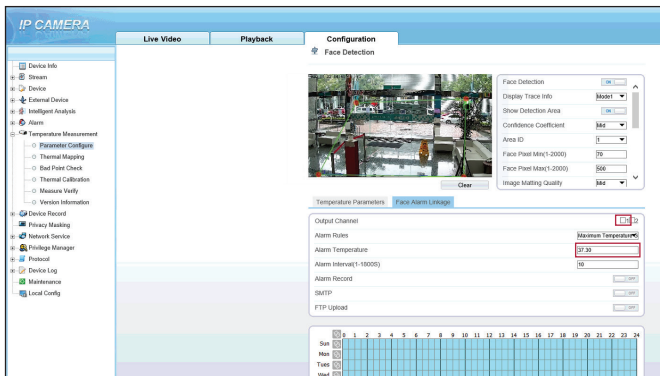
IP CAMERA

Live Video
Playback
Configuration

Face Detection

Device Info
Stream
Device
External Device
Intelligent Analysis
Alarm
Temperature Measurement
Parameter Configure
Thermal Mapping
Bad Point Check
Thermal Calibration
Measure Verify
Version Information
Device Record
Privacy Masking
Network Service
Privilege Manager
Protocol
Device Log
Maintenance
Local Config

Face Detection ON
Display Trace Info Mode1
Show Detection Area ON
Confidence Coefficient Mid
Area ID 1
Face Pixel Min(1-2000) 70
Face Pixel Max(1-2000) 500
Image Matting Quality Mid

Clear

Temperature Parameters
Face Alarm Linkage

Output Channel 1 2
Alarm Rules Maximum Temperature
Alarm Temperature 37.30
Alarm Interval(1-1800S) 10
Alarm Record OFF
SMTP OFF
FTP Upload OFF

0 1 2 3 4 5 6 7 8 9 10 11 12 13 14 15 16 17 18 19 20 21 22 23 24
Sun
Mon
Tues
Wed